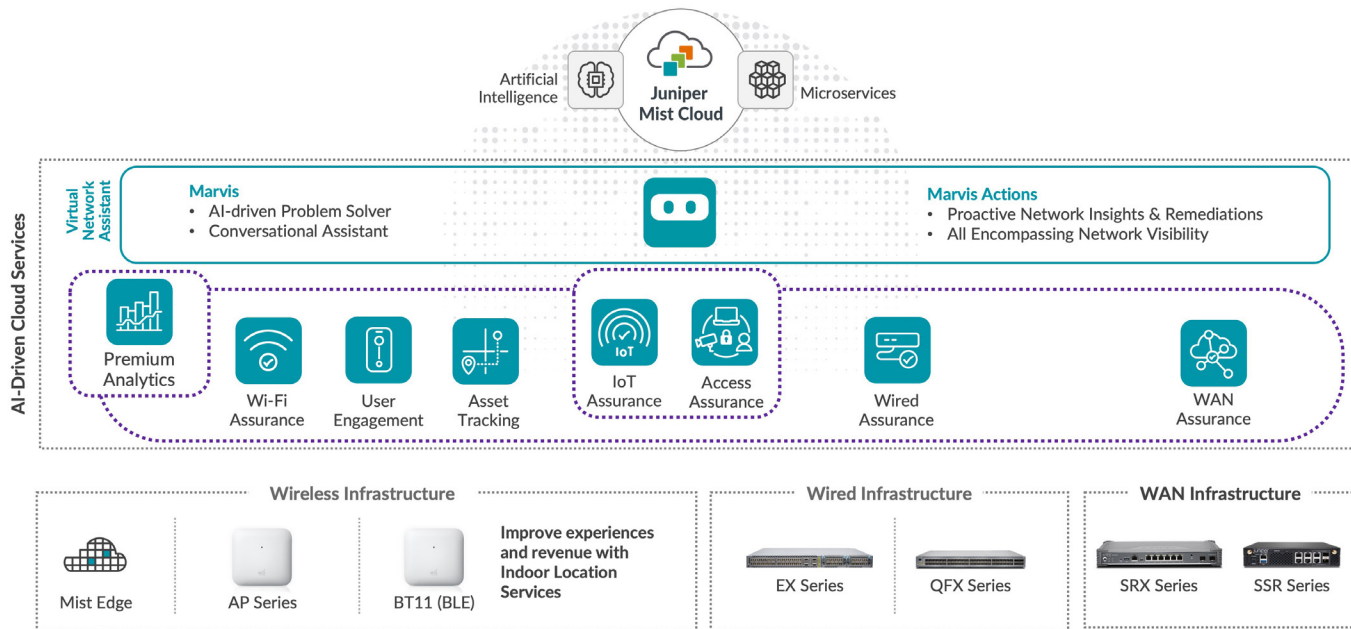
Artificial Intelligence

Juniper Mist Cloud

Microservices

AI-Driven Cloud Services

Virtual Network Assistant

Marvis
• AI-driven Problem Solver
• Conversational Assistant

Marvis Actions
• Proactive Network Insights & Remediations
• All Encompassing Network Visibility

Premium Analytics

Wi-Fi Assurance

User Engagement

Asset Tracking

IoT

IoT Assurance

Access Assurance

Wired Assurance

WAN Assurance

Wireless Infrastructure

Mist Edge

AP Series

BT11 (BLE)

Improve experiences and revenue with Indoor Location Services

Wired Infrastructure

EX Series

QFX Series

WAN Infrastructure

SRX Series

SSR Series